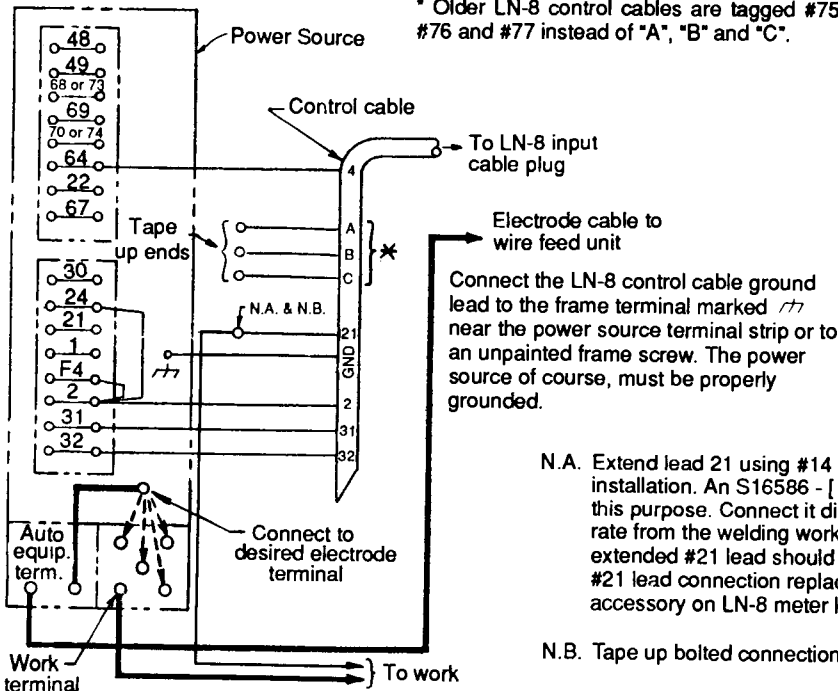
* Older LN-8 control cables are tagged #75, #76 and #77 instead of "A", "B" and "C".

Power Source

48
49
68 or 73
69
70 or 74
64
22
67

Tape up ends

30
24
21
1
F4
2
31
32

Control cable

To LN-8 input cable plug

4
A
B
C
*
N.A. & N.B.
21
GND
2
31
32

Electrode cable to wire feed unit

Connect the LN-8 control cable ground lead to the frame terminal marked $\nrightarrow$ near the power source terminal strip or to an unpainted frame screw. The power source of course, must be properly grounded.

Auto equip. term.

Connect to desired electrode terminal

Work terminal

To work

N.A. Extend lead 21 using #14 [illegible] installation. An S16586 - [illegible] this purpose. Connect it di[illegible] rate from the welding work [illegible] extended #21 lead should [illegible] #21 lead connection replac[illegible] accessory on LN-8 meter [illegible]

N.B. Tape up bolted connection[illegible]